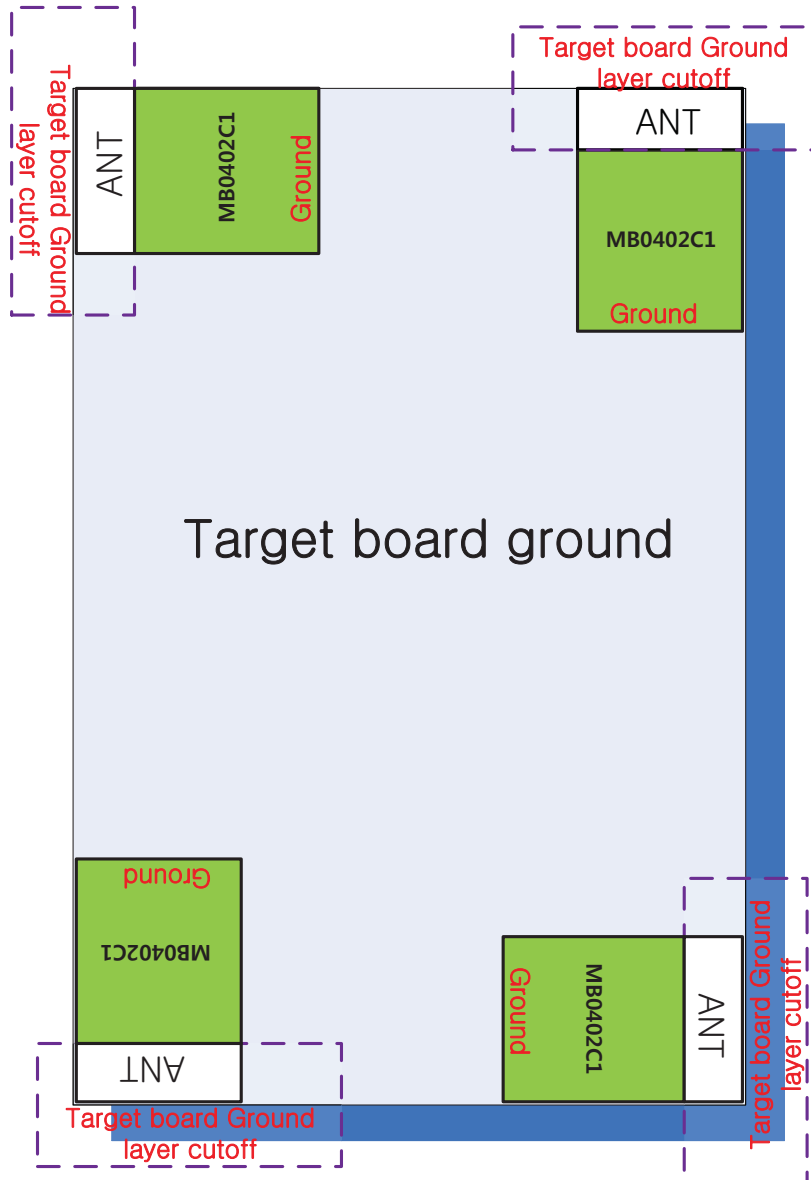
Target board Ground layer cutoff

ANT

MB0402C1

Ground

Target board Ground layer cutoff

ANT

MB0402C1

Ground

Target board ground

Ground

MB0402C1

ANT

Target board Ground layer cutoff

Ground

MB0402C1

ANT

Target board Ground layer cutoff